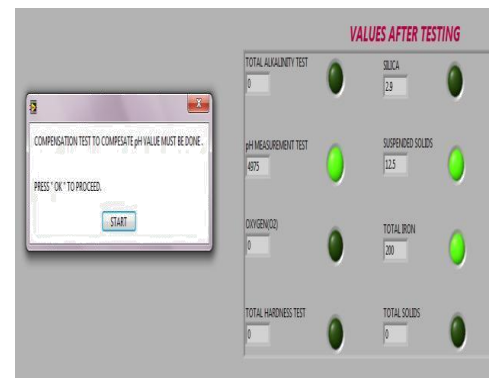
VALUES AFTER TESTING

COMPENSATION TEST TO COMPESATE pH VALUE MUST BE DONE .

PRESS " OK " TO PROCEED.

START

TOTAL ALKALINITY TEST
0

SILICA
2.9

pH MEASUREMENT TEST
4975

SUSPENDED SOLIDS
12.5

OXYGEN(O2)
0

TOTAL IRON
200

TOTAL HARDNESS TEST
0

TOTAL SOLIDS
0